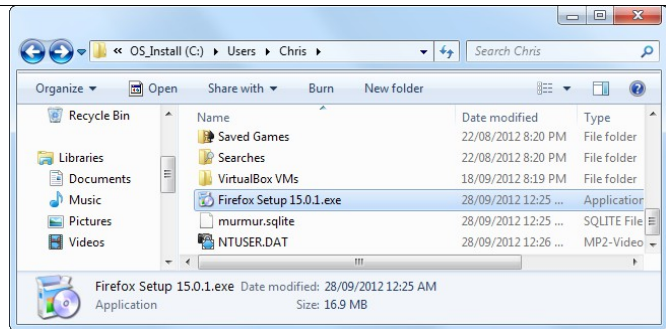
« OS_Install (C:) ▸ Users ▸ Chris ▸

Search Chris

Organize ▾ Open Share with ▾ Burn New folder

Recycle Bin

Libraries
Documents
Music
Pictures
Videos

| Name | Date modified | Type |
|---|---|---|
| Saved Games | 22/08/2012 8:20 PM | File folder |
| Searches | 22/08/2012 8:20 PM | File folder |
| VirtualBox VMs | 18/09/2012 8:19 PM | File folder |
| Firefox Setup 15.0.1.exe | 28/09/2012 12:25 ... | Application |
| murmur.sqlite | 28/09/2012 12:25 ... | SQLITE File |
| NTUSER.DAT | 28/09/2012 12:26 ... | MP2-Video |

Firefox Setup 15.0.1.exe Date modified: 28/09/2012 12:25 AM
Application Size: 16.9 MB